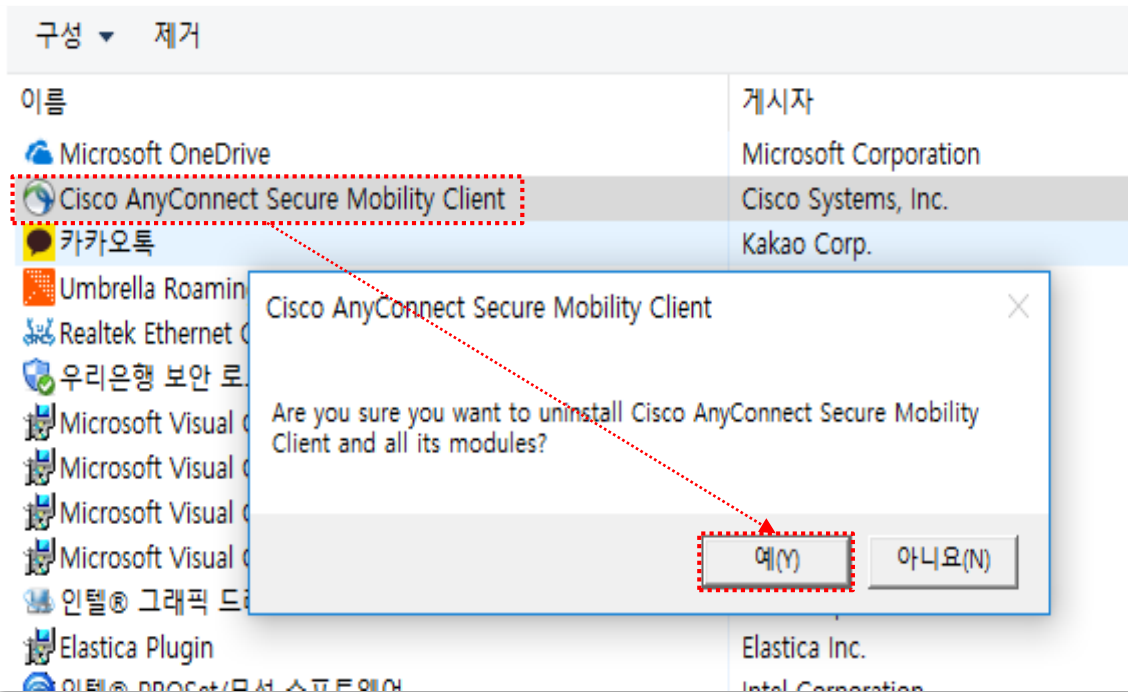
구성 ▾ 제거

| 이름 | 게시자 |
|---|---|
| Microsoft OneDrive | Microsoft Corporation |
| Cisco AnyConnect Secure Mobility Client | Cisco Systems, Inc. |
| 카카오톡 | Kakao Corp. |
| Umbrella Roamin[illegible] | |
| Realtek Ethernet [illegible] | |
| 우리은행 보안 로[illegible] | |
| Microsoft Visual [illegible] | |
| Microsoft Visual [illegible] | |
| Microsoft Visual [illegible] | |
| Microsoft Visual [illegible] | |
| 인텔® 그래픽 드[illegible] | |
| Elastica Plugin | Elastica Inc. |
| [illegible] | Intel Corporation |

Cisco AnyConnect Secure Mobility Client

Are you sure you want to uninstall Cisco AnyConnect Secure Mobility Client and all its modules?

예(Y) 아니요(N)